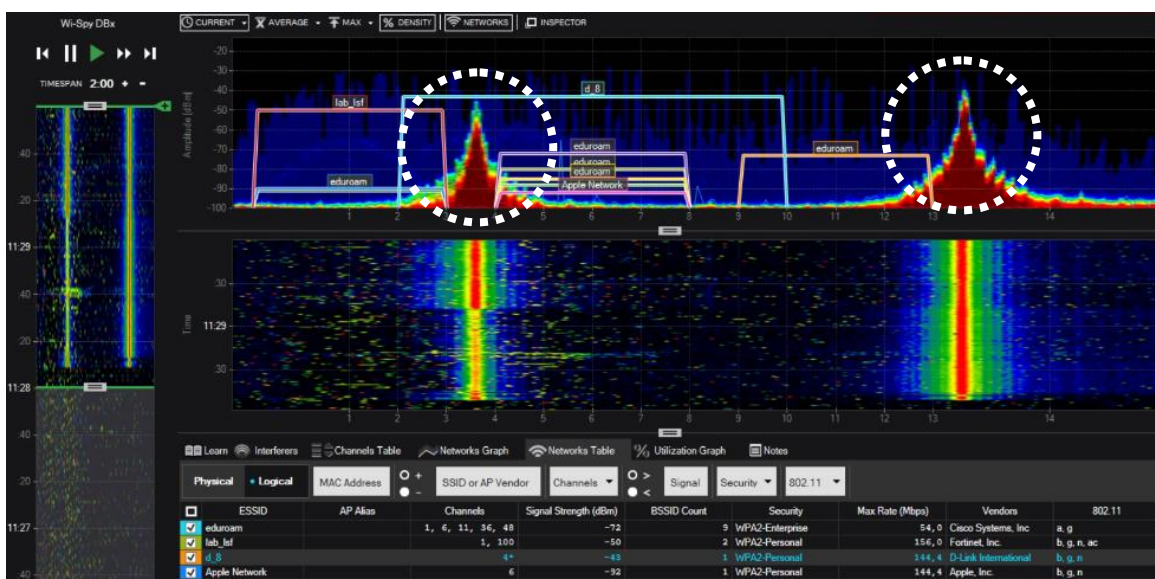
Wi-Spy DBx

TIMESPAN 2:00 + -

40
20
11:29
40
20
11:28
40
20
11:27
40

CURRENT AVERAGE MAX % DENSITY NETWORKS INSPECTOR

-20
-30
-40
-50
-60
-70
-80
-90
-100
Amplitude [dBm]

lab_lsf
d_8
eduroam
eduroam
eduroam
eduroam
Apple Network
eduroam

1 2 3 4 5 6 7 8 9 10 11 12 13 14

30
11:29
30
Time

1 2 3 4 5 6 7 8 9 10 11 12 13 14

Learn Interferers Channels Table Networks Graph Networks Table Utilization Graph Notes

Physical • Logical MAC Address SSID or AP Vendor Channels Signal Security 802.11

| | ESSID | AP Alias | Channels | Signal Strength (dBm) | BSSID Count | Security | Max Rate (Mbps) | Vendors | 802.11 |
|---|---|---|---|---|---|---|---|---|---|
| ☑ | eduroam | | 1, 6, 11, 36, 48 | -72 | 9 | WPA2-Enterprise | 54,0 | Cisco Systems, Inc | a, g |
| ☑ | lab_lsf | | 1, 100 | -50 | 2 | WPA2-Personal | 156,0 | Fortinet, Inc. | b, g, n, ac |
| ☑ | d_8 | | 4+ | -43 | 1 | WPA2-Personal | 144,4 | D-Link International | b, g, n |
| ☑ | Apple Network | | 6 | -92 | 1 | WPA2-Personal | 144,4 | Apple, Inc. | b, g, n |